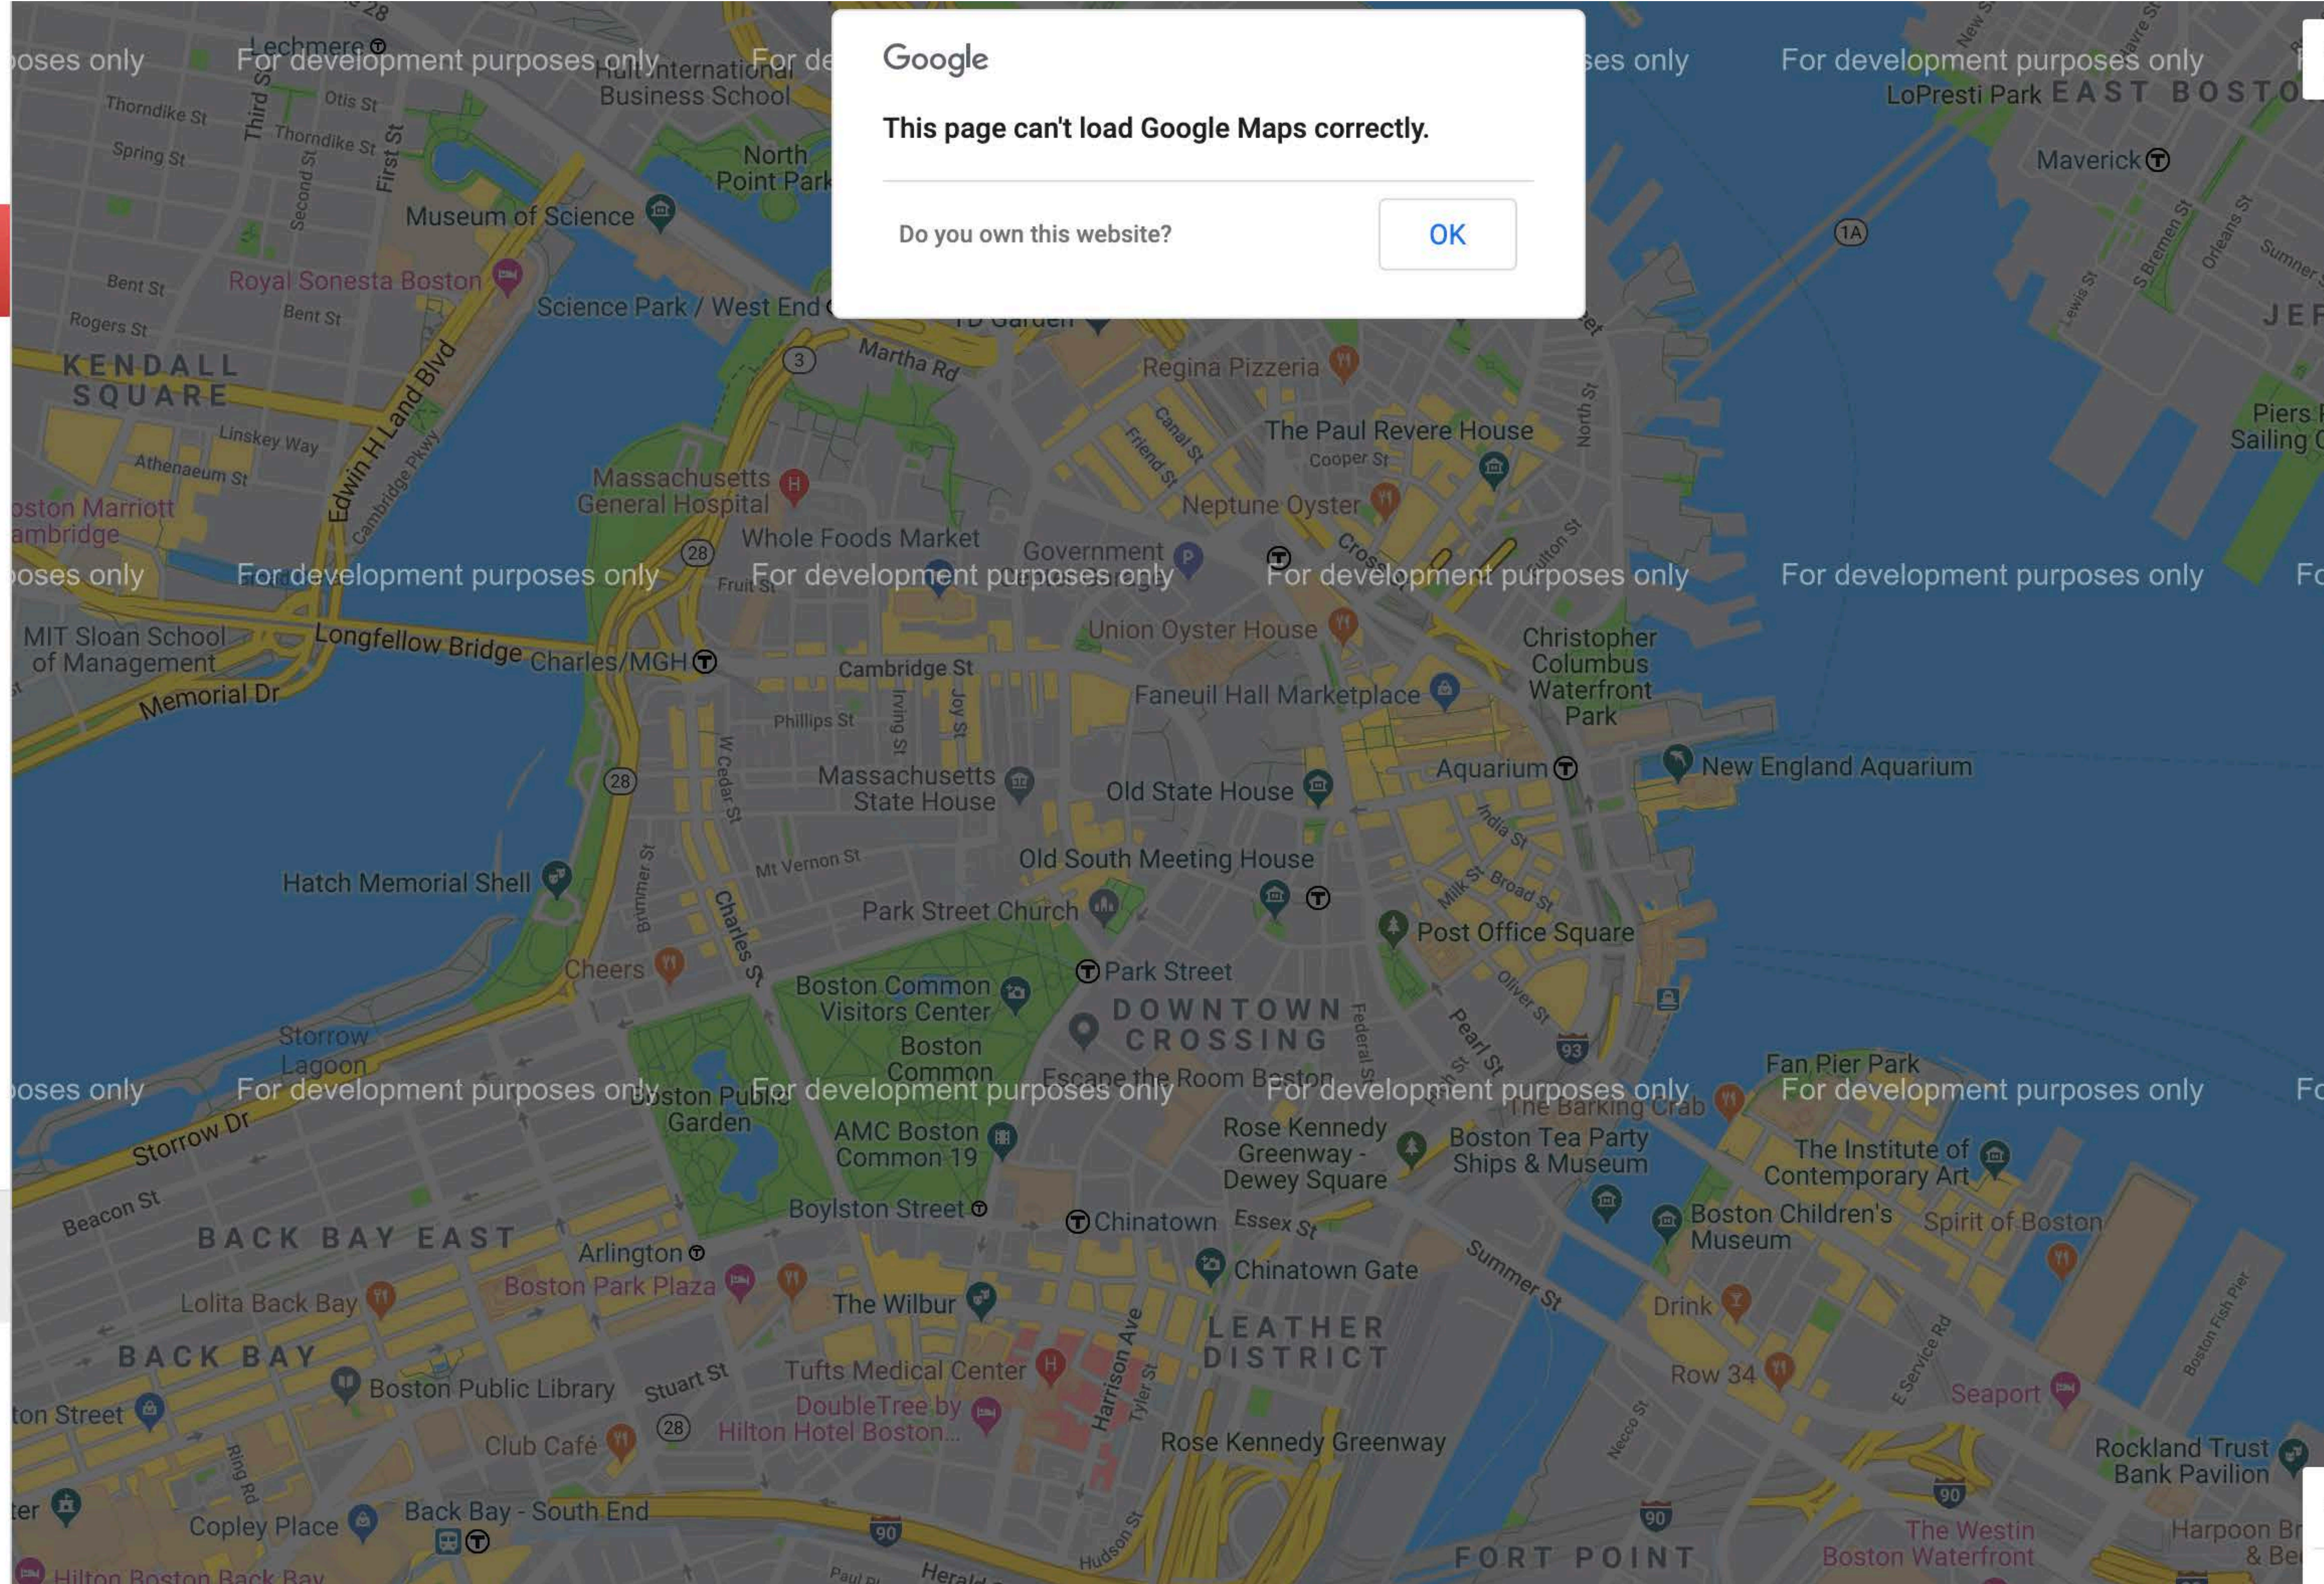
Google

This page can't load Google Maps correctly.

Do you own this website?

OK

oses only
For development purposes only
For development purposes only
For development purposes only
For development purposes only
For development purposes only

Lechmere
Hult International Business School
Thorndike St
Otis St
Third St
Thorndike St
Spring St
Second St
First St
North Point Park
Museum of Science
Bent St
Royal Sonesta Boston
Bent St
Science Park / West End
Rogers St
KENDALL SQUARE
Edwin H Land Blvd
Linskey Way
Athenaeum St
Cambridge Pkwy
oston Marriott ambridge
Massachusetts General Hospital
Whole Foods Market
Government
Fruit St
MIT Sloan School of Management
Longfellow Bridge
Charles/MGH
Memorial Dr
Cambridge St
Phillips St
Irving St
Joy St
W Cedar St
Massachusetts State House
Mt Vernon St
Hatch Memorial Shell
Brimmer St
Charles St
Park Street Church
Cheers
Storrow Lagoon
Boston Common Visitors Center
Boston Common
Boston Public Garden
Storrow Dr
Beacon St
AMC Boston Common 19
Boylston Street
BACK BAY EAST
Arlington
Boston Park Plaza
Lolita Back Bay
The Wilbur
BACK BAY
Boston Public Library
Stuart St
Tufts Medical Center
ton Street
Club Café
DoubleTree by Hilton Hotel Boston...
Harrison Ave
Tyler St
ter
Copley Place
Back Bay - South End
Hilton Boston Back Bay
Herald
Martha Rd
TD Garden
Regina Pizzeria
Canal St
Friend St
The Paul Revere House
Cooper St
Neptune Oyster
North St
Cross St
Fulton St
Union Oyster House
Faneuil Hall Marketplace
Christopher Columbus Waterfront Park
Aquarium
New England Aquarium
Old State House
India St
Old South Meeting House
Milk St
Broad St
Post Office Square
Park Street
DOWNTOWN CROSSING
Federal St
Oliver St
Pearl St
Escape the Room Boston
Fan Pier Park
The Barking Crab
Rose Kennedy Greenway - Dewey Square
Boston Tea Party Ships & Museum
The Institute of Contemporary Art
Chinatown
Essex St
Boston Children's Museum
Spirit of Boston
Chinatown Gate
Summer St
Drink
LEATHER DISTRICT
Row 34
E Service Rd
Seaport
Necco St
Rose Kennedy Greenway
Rockland Trust Bank Pavilion
Hudson St
FORT POINT
The Westin Boston Waterfront
Harpoon Br & Be
LoPresti Park
EAST BOSTO
Maverick
Lewis St
S Bremen St
Orleans St
Sumner
JEF
Piers Sailing
Boston Fish Pier
28
3
28
28
28
1A
93
90
90
90
90